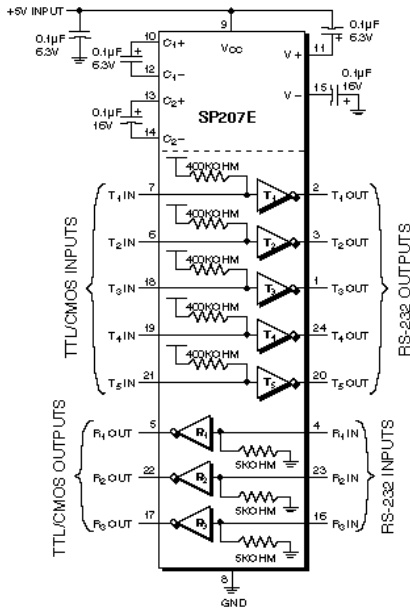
+5V INPUT
9
0.1µF 6.3V
10 $C_1+$
V$_{CC}$
0.1µF 6.3V
11 V+
0.1µF 6.3V
12 $C_1-$
0.1µF 16V
13 $C_2+$
V−
15
0.1µF 16V
14 $C_2-$
SP207E

400KOHM
400KOHM
400KOHM
400KOHM
400KOHM

TTL/CMOS INPUTS
$T_1$ IN 7
$T_2$ IN 6
$T_3$ IN 18
$T_4$ IN 19
$T_5$ IN 21

$T_1$
$T_2$
$T_3$
$T_4$
$T_5$

2 $T_1$ OUT
3 $T_2$ OUT
1 $T_3$ OUT
24 $T_4$ OUT
20 $T_5$ OUT
RS-232 OUTPUTS

TTL/CMOS OUTPUTS
$R_1$ OUT 5
$R_2$ OUT 22
$R_3$ OUT 17

$R_1$
$R_2$
$R_3$

5KOHM
5KOHM
5KOHM

4 $R_1$ IN
23 $R_2$ IN
16 $R_3$ IN
RS-232 INPUTS

8
GND